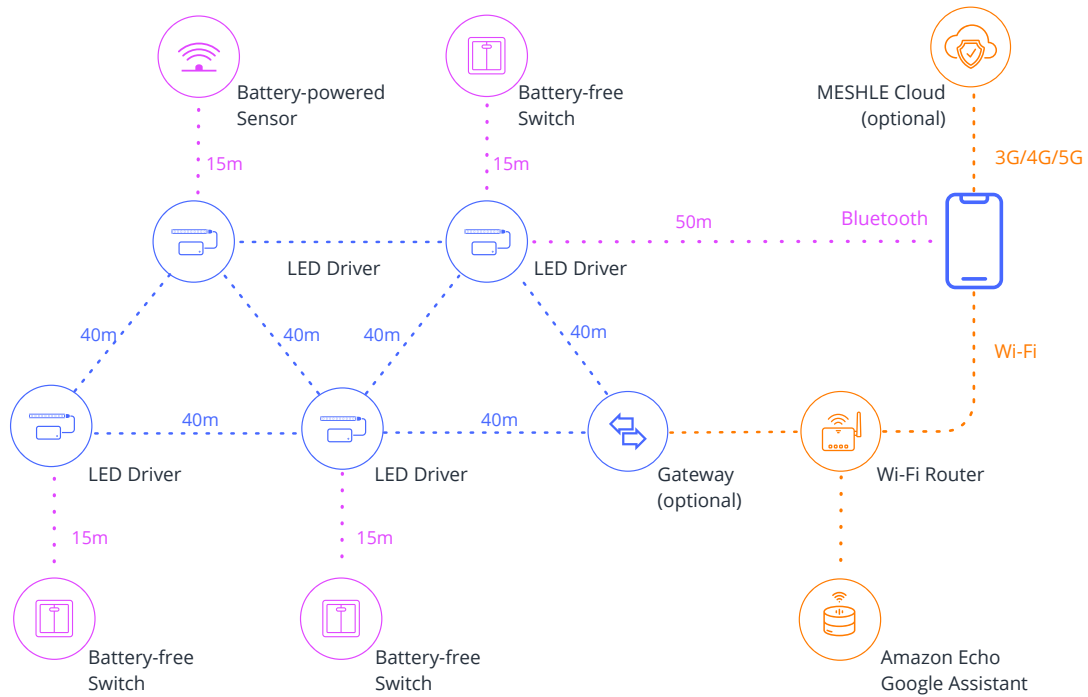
Battery-powered Sensor

Battery-free Switch

MESHLE Cloud (optional)

15m

15m

3G/4G/5G

50m

Bluetooth

LED Driver

LED Driver

40m

40m

40m

40m

Wi-Fi

40m

40m

LED Driver

LED Driver

Gateway (optional)

Wi-Fi Router

15m

15m

Battery-free Switch

Battery-free Switch

Amazon Echo Google Assistant